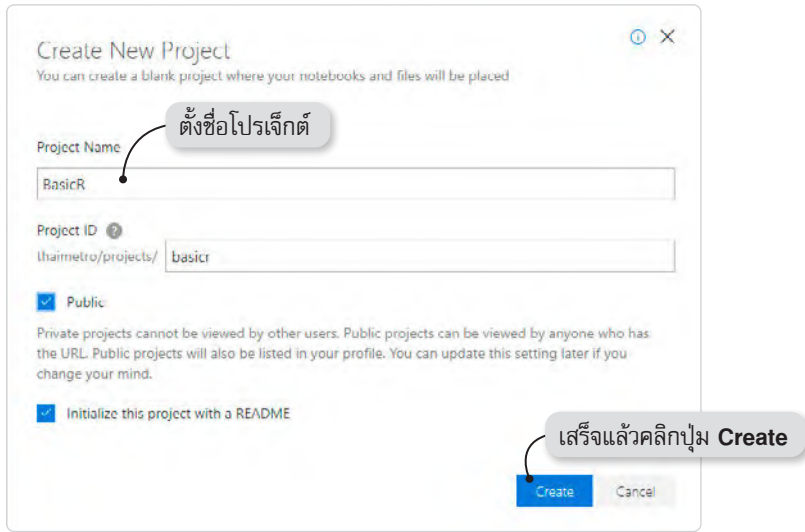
Create New Project
You can create a blank project where your notebooks and files will be placed

ตั้งชื่อโปรเจ็กต์

Project Name
BasicR

Project ID
thaimetro/projects/ basicr

Public

Private projects cannot be viewed by other users. Public projects can be viewed by anyone who has the URL. Public projects will also be listed in your profile. You can update this setting later if you change your mind.

Initialize this project with a README

เสร็จแล้วคลิกปุ่ม **Create**

Create Cancel